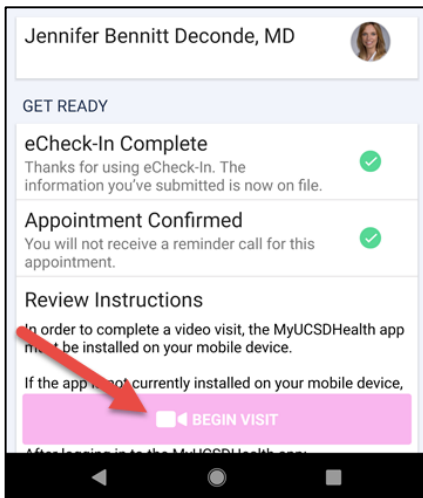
Jennifer Bennitt Deconde, MD

GET READY

eCheck-In Complete
Thanks for using eCheck-In. The information you've submitted is now on file.

Appointment Confirmed
You will not receive a reminder call for this appointment.

Review Instructions
In order to complete a video visit, the MyUCSDHealth app m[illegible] be installed on your mobile device.

If the app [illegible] currently installed on your mobile device,

BEGIN VISIT

After logging in to the MyUCSDHealth app: